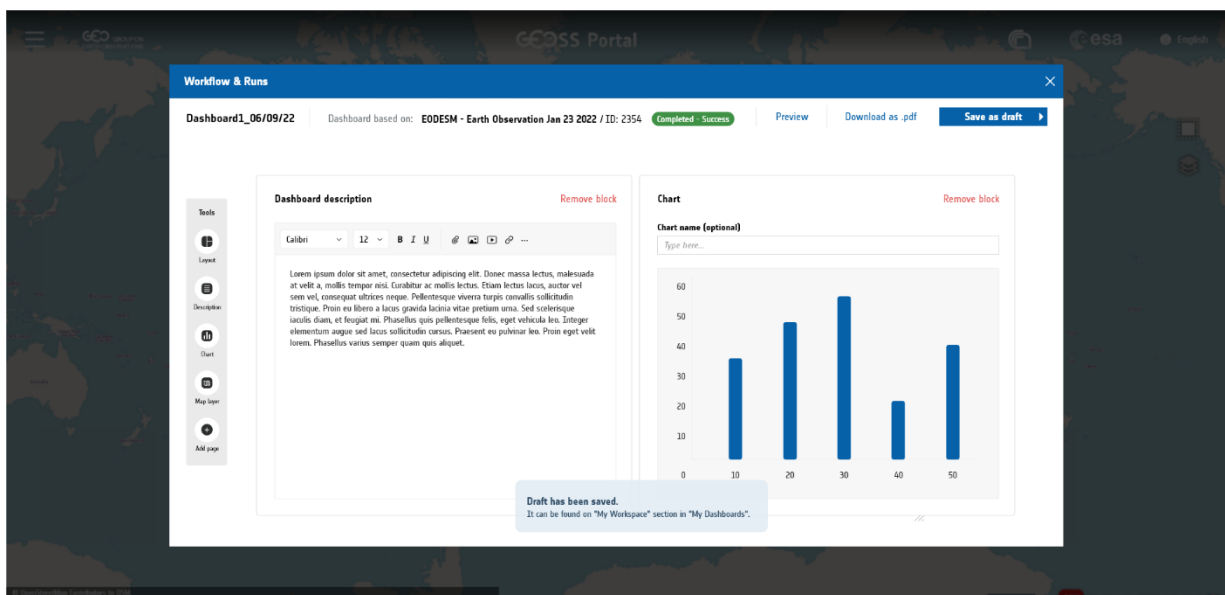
GEOSS Portal

esa English

Workflow & Runs

Dashboard1_06/09/22

Dashboard based on: EODESM - Earth Observation Jan 23 2022 / ID: 2354

Completed - Success

Preview

Download as .pdf

Save as draft

Tools

Layout

Description

Chart

Map layer

Add page

Dashboard description

Remove block

Calibri 12 B I U ...

Lorem ipsum dolor sit amet, consectetur adipiscing elit. Donec massa lectus, malesuada at velit a, mollis tempor nisi. Curabitur ac mollis lectus. Etiam lectus lacus, auctor vel sem vel, consequat ultrices neque. Pellentesque viverra turpis convallis sollicitudin tristique. Proin eu libero a lacus gravida lacinia vitae pretium urna. Sed scelerisque iaculis diam, et feugiat mi. Phasellus quis pellentesque felis, eget vehicula leo. Integer elementum augue sed lacus sollicitudin cursus. Praesent eu pulvinar leo. Proin eget velit lorem. Phasellus varius semper quam quis aliquet.

Chart

Remove block

Chart name (optional)

Type here...

60
50
40
30
20
10
0

10 20 30 40 50

Draft has been saved.
It can be found on "My Workspace" section in "My Dashboards".